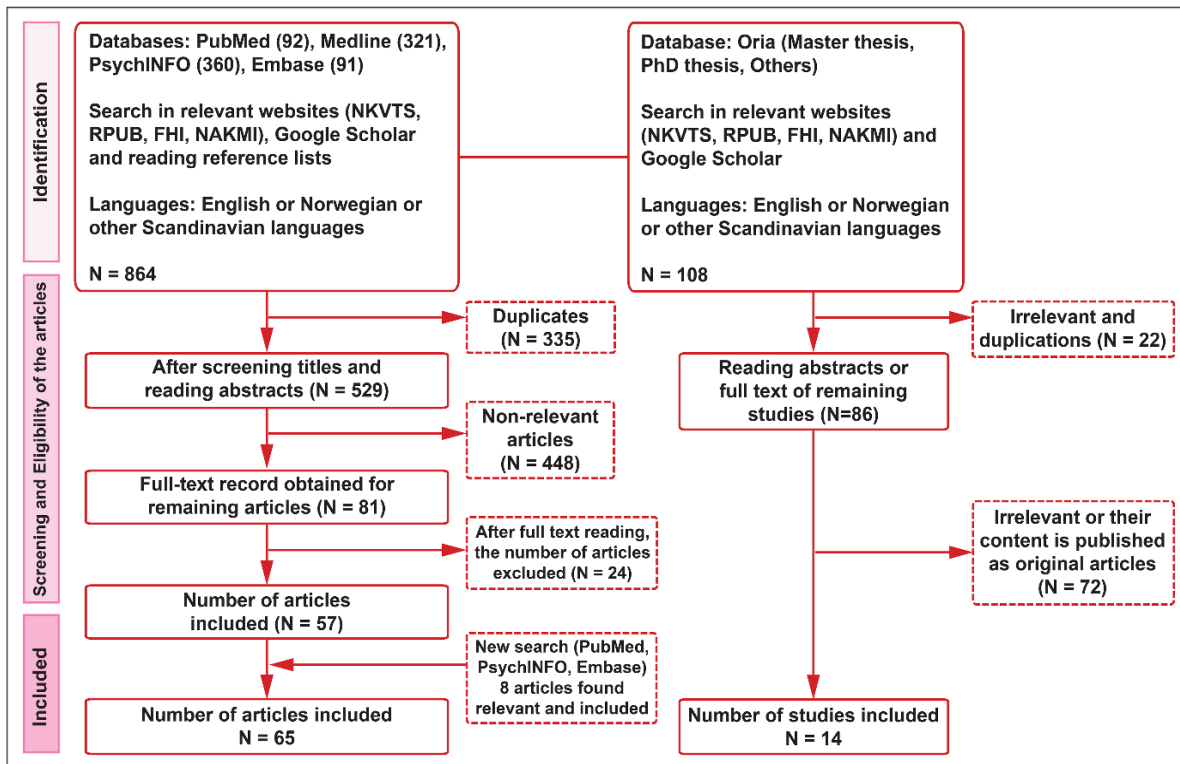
Identification

Databases: PubMed (92), Medline (321), PsychINFO (360), Embase (91)

Search in relevant websites (NKVTS, RPUB, FHI, NAKMI), Google Scholar and reading reference lists

Languages: English or Norwegian or other Scandinavian languages

N = 864

Database: Oria (Master thesis, PhD thesis, Others)

Search in relevant websites (NKVTS, RPUB, FHI, NAKMI) and Google Scholar

Languages: English or Norwegian or other Scandinavian languages

N = 108

Screening and Eligibility of the articles

Duplicates (N = 335)

After screening titles and reading abstracts (N = 529)

Non-relevant articles (N = 448)

Full-text record obtained for remaining articles (N = 81)

After full text reading, the number of articles excluded (N = 24)

Number of articles included (N = 57)

Irrelevant and duplications (N = 22)

Reading abstracts or full text of remaining studies (N=86)

Irrelevant or their content is published as original articles (N = 72)

Included

New search (PubMed, PsychINFO, Embase) 8 articles found relevant and included

Number of articles included N = 65

Number of studies included N = 14